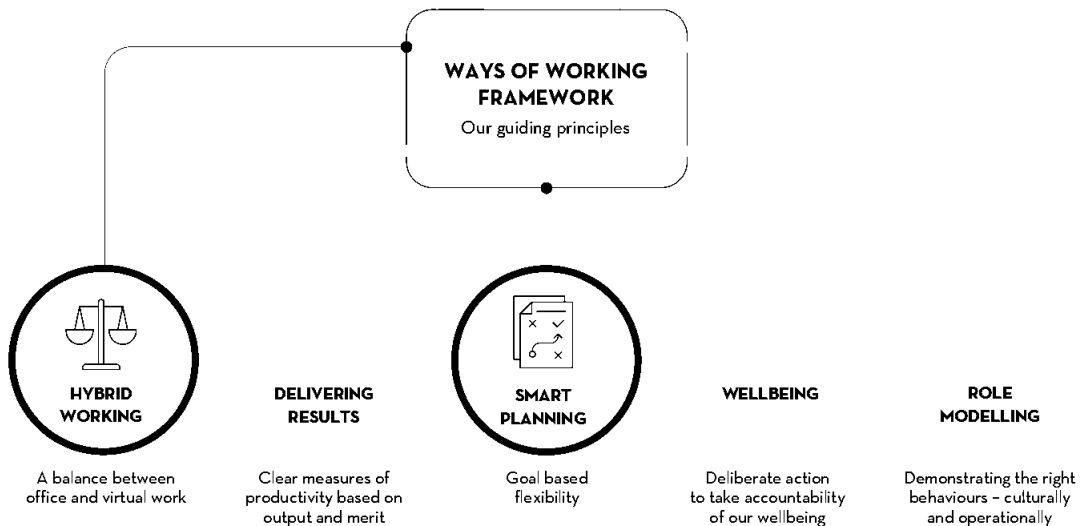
WAYS OF WORKING FRAMEWORK
Our guiding principles

HYBRID WORKING

A balance between office and virtual work

DELIVERING RESULTS

Clear measures of productivity based on output and merit

SMART PLANNING

Goal based flexibility

WELLBEING

Deliberate action to take accountability of our wellbeing

ROLE MODELLING

Demonstrating the right behaviours – culturally and operationally